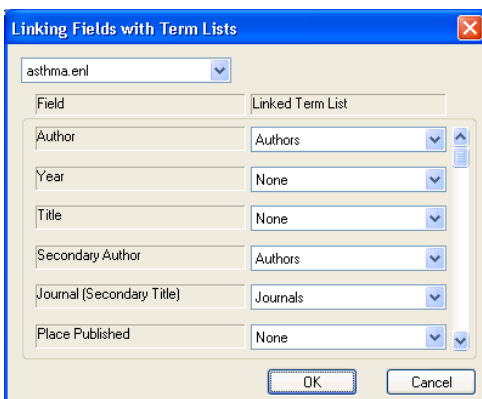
Linking Fields with Term Lists

asthma.enl

| Field | Linked Term List |
|---|---|
| Author | Authors |
| Year | None |
| Title | None |
| Secondary Author | Authors |
| Journal (Secondary Title) | Journals |
| Place Published | None |

OK

Cancel